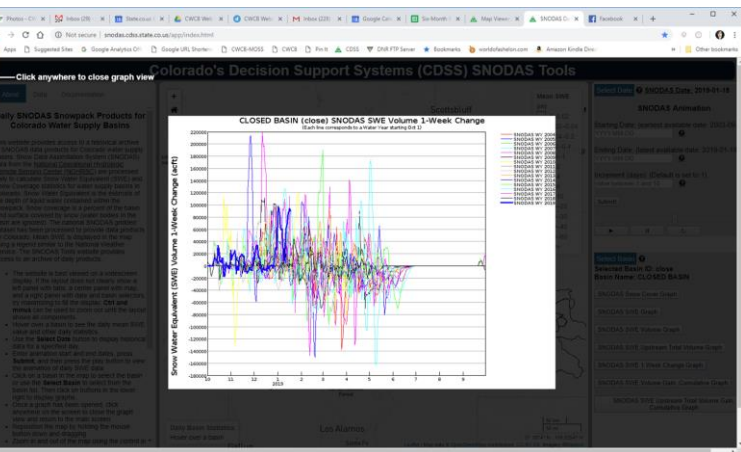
Photos - Ch | Inbox (29) | State.cous | CWCB Web | CWCB Web | Inbox (228) | Google Cal | Six Month | Map Viewer | SNODAS Da | Facebook | +

Not secure | snodas.cdss.state.co.us/app/index.html

Apps | Suggested Sites | Google Analytics Of | Google URL Shorten | CWCB-MOSS | CWCB | Pin It | CDSS | DNR FTP Server | Bookmarks | worldofashion.com | Amazon Kindle Dire | Other bookmarks

Click anywhere to close graph view

Colorado's Decision Support Systems (CDSS) SNODAS Tools

About | Data

Daily SNODAS Snowpack Products for Colorado Water Supply Basins

Select Date | SNODAS Date: 2019-01-18

SNODAS Animation

Starting Date: (earliest available date: 2003-09

Ending Date: (latest available date: 2019-01-18

Increment (days): (Default is set to 7)

Submit

Select Basin | Selected Basin ID: close
Basin Name: CLOSED BASIN

SNODAS Basin Cover Graph

SNODAS SWE Graph

SNODAS SWE Volume Graph

SNODAS SWE Upstream Total Volume Graph

SNODAS SWE 1 Week Change Graph

SNODAS SWE Volume Gain Cumulative Graph

SNODAS SWE Upstream Total Volume Gain Cumulative Graph

Scottsbluff

Los Alamos

CLOSED BASIN (close) SNODAS SWE Volume 1-Week Change
(Each line corresponds to a Water Year starting Oct 1)

Snow Water Equivalent (SWE) Volume 1-Week Change (acft)

220000
200000
180000
160000
140000
120000
100000
80000
60000
40000
20000
0
-20000
-40000
-60000
-80000
-100000
-120000
-140000
-160000
-180000
-200000

10 11 12 1 2 3 4 5 6 7 8 9
2019

SNODAS WY 2004
SNODAS WY 2005
SNODAS WY 2006
SNODAS WY 2007
SNODAS WY 2008
SNODAS WY 2009
SNODAS WY 2010
SNODAS WY 2011
SNODAS WY 2012
SNODAS WY 2013
SNODAS WY 2014
SNODAS WY 2015
SNODAS WY 2016
SNODAS WY 2017
SNODAS WY 2018
SNODAS WY 2019